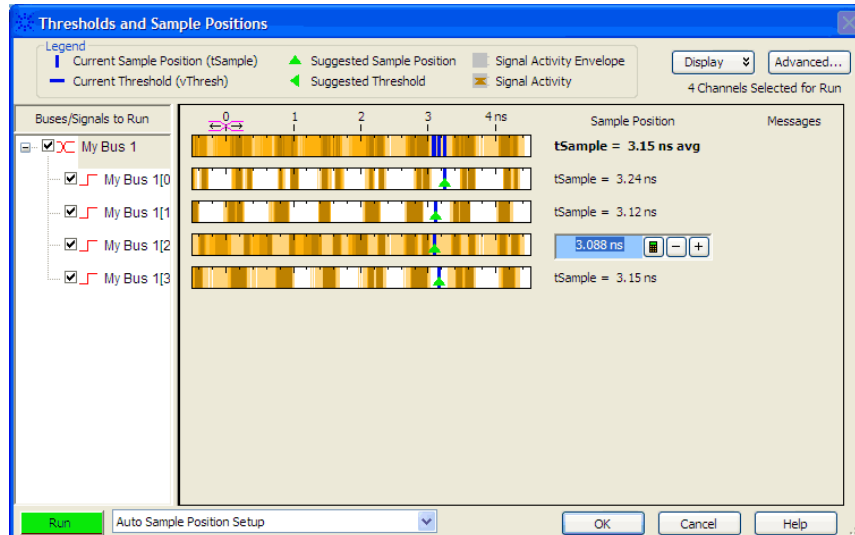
Thresholds and Sample Positions

Legend
Current Sample Position (tSample)
Current Threshold (vThresh)
Suggested Sample Position
Suggested Threshold
Signal Activity Envelope
Signal Activity

Display
Advanced...
4 Channels Selected for Run

Buses/Signals to Run
My Bus 1
My Bus 1[0
My Bus 1[1
My Bus 1[2
My Bus 1[3

0
1
2
3
4 ns

Sample Position
Messages

tSample = 3.15 ns avg
tSample = 3.24 ns
tSample = 3.12 ns
3.088 ns
tSample = 3.15 ns

Run
Auto Sample Position Setup
OK
Cancel
Help